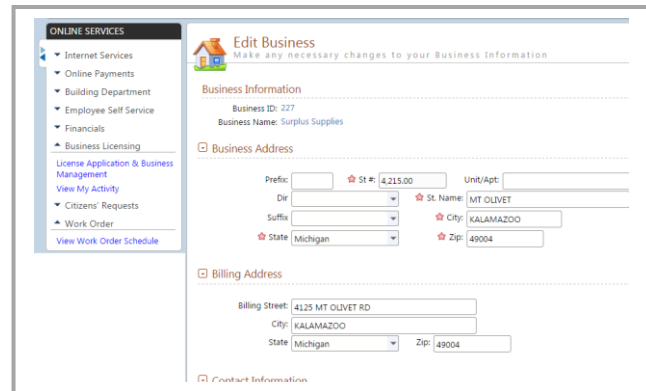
ONLINE SERVICES
Internet Services
Online Payments
Building Department
Employee Self Service
Financials
Business Licensing
License Application & Business Management
View My Activity
Citizens' Requests
Work Order
View Work Order Schedule

Edit Business
Make any necessary changes to your Business Information

Business Information
Business ID: 227
Business Name: Surplus Supplies

Business Address
Prefix:
St #: 4,215.00
Unit/Apt:
Dir
St. Name: MT OLIVET
Suffix
City: KALAMAZOO
State Michigan
Zip: 49004

Billing Address
Billing Street: 4125 MT OLIVET RD
City: KALAMAZOO
State Michigan
Zip: 49004

Contact Information